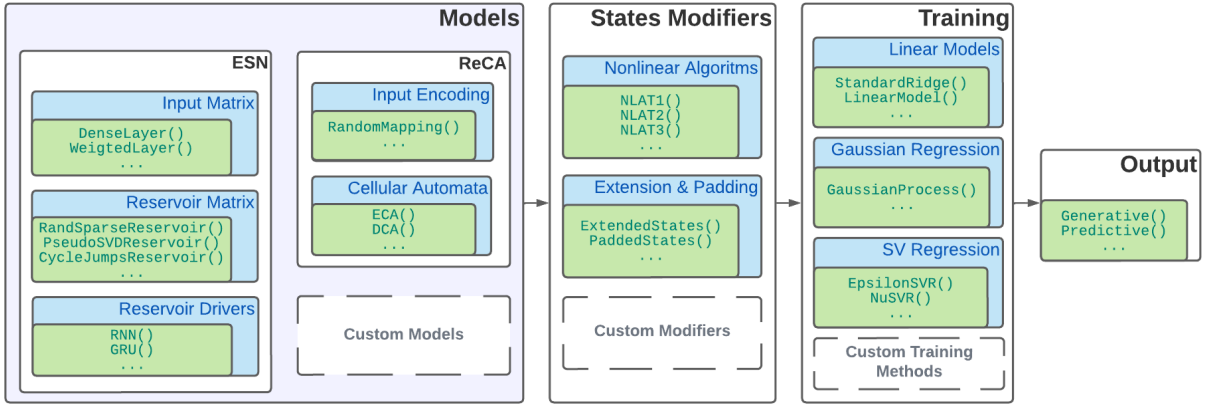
Models

ESN

Input Matrix
DenseLayer()
WeigtedLayer()
...

Reservoir Matrix
RandSparseReservoir()
PseudoSVDReservoir()
CycleJumpsReservoir()
...

Reservoir Drivers
RNN()
GRU()
...

ReCA

Input Encoding
RandomMapping()
...

Cellular Automata
ECA()
DCA()
...

Custom Models

States Modifiers

Nonlinear Algoritms
NLAT1()
NLAT2()
NLAT3()
...

Extension & Padding
ExtendedStates()
PaddedStates()
...

Custom Modifiers

Training

Linear Models
StandardRidge()
LinearModel()
...

Gaussian Regression
GaussianProcess()
...

SV Regression
EpsilonSVR()
NuSVR()
...

Custom Training Methods

Output

Generative()
Predictive()
...